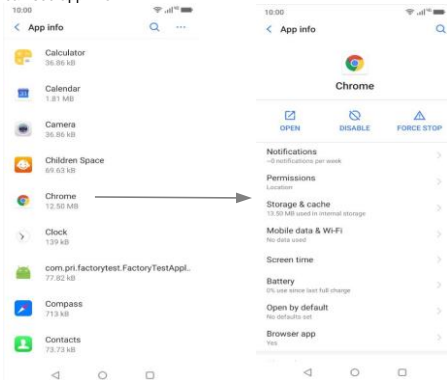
10:00

< App info

Calculator
36.86 kB

Calendar
1.81 MB

Camera
36.86 kB

Children Space
69.63 kB

Chrome
12.50 MB

Clock
139 kB

com.pri.factorytest.FactoryTestAppl..
77.82 kB

Compass
713 kB

Contacts
73.73 kB

10:00

< App info

Chrome

OPEN

DISABLE

FORCE STOP

Notifications
~0 notifications per week

Permissions
Location

Storage & cache
13.50 MB used in internal storage

Mobile data & Wi-Fi
No data used

Screen time

Battery
0% use since last full charge

Open by default
No defaults set

Browser app
Yes